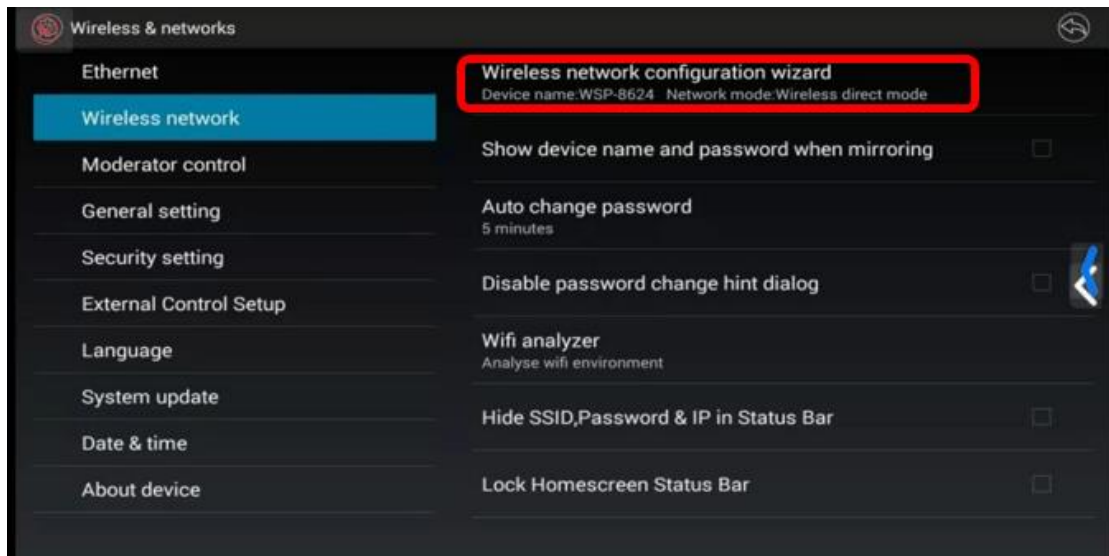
Wireless & networks

Ethernet
Wireless network
Moderator control
General setting
Security setting
External Control Setup
Language
System update
Date & time
About device

Wireless network configuration wizard
Device name:WSP-8624 Network mode:Wireless direct mode

Show device name and password when mirroring

Auto change password
5 minutes

Disable password change hint dialog

Wifi analyzer
Analyse wifi environment

Hide SSID,Password & IP in Status Bar

Lock Homescreen Status Bar